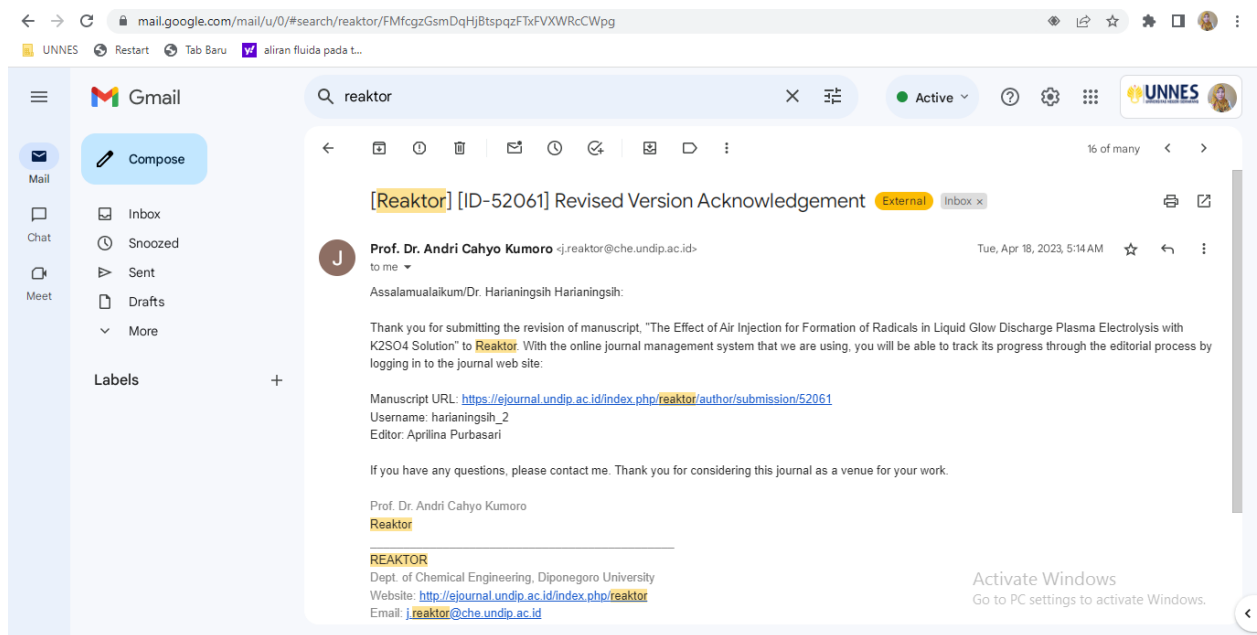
mail.google.com/mail/u/0/#search/reaktor/FMfcgzGsmDqHjBtspqzFTxFVXWRcCWpg

UNNES Restart Tab Baru aliran fluida pada t...

Gmail

reaktor

Active

UNNES

Compose

Mail
Chat
Meet

Inbox
Snoozed
Sent
Drafts
More

Labels

16 of many

[Reaktor] [ID-52061] Revised Version Acknowledgement External Inbox ×

Prof. Dr. Andri Cahyo Kumoro <j.reaktor@che.undip.ac.id>
to me

Tue, Apr 18, 2023, 5:14 AM

Assalamualaikum/Dr. Harianingsih Harianingsih:

Thank you for submitting the revision of manuscript, "The Effect of Air Injection for Formation of Radicals in Liquid Glow Discharge Plasma Electrolysis with K2SO4 Solution" to Reaktor. With the online journal management system that we are using, you will be able to track its progress through the editorial process by logging in to the journal web site:

Manuscript URL: https://ejournal.undip.ac.id/index.php/reaktor/author/submission/52061
Username: harianingsih_2
Editor: Aprilina Purbasari

If you have any questions, please contact me. Thank you for considering this journal as a venue for your work.

Prof. Dr. Andri Cahyo Kumoro
Reaktor

REAKTOR
Dept. of Chemical Engineering, Diponegoro University
Website: http://ejournal.undip.ac.id/index.php/reaktor
Email: j.reaktor@che.undip.ac.id

Activate Windows
Go to PC settings to activate Windows.